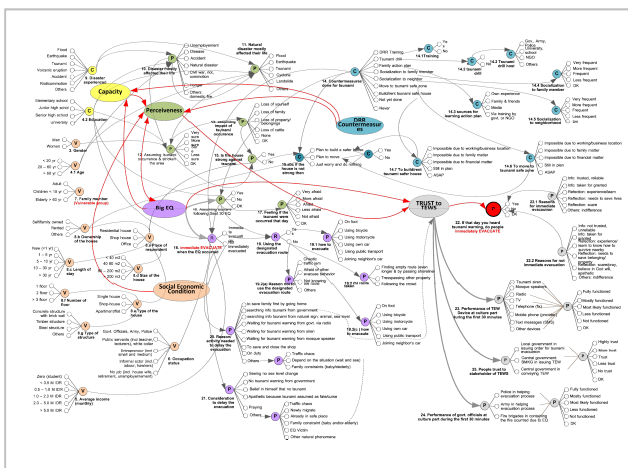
Capacity

Perceiveness

Big EQ

TRUST to TEWS

DRR Countermeasures

Social Economic Condition

Flood
Earthquake
Tsunami
Volcanic eruption
Accident
Pestisunnmare
Others

9. Disaster experienced

10. Disaster which affected their life

Unemployment
Disease
Accident
Natural disaster
Civil war, riot, assassination
Others

11. Natural hazards mostly affected their life

Flood
Earthquake
Tsunami
Cyclone
Landslide
Others

Elementary school
Junior high school
Senior high school
University

2. Education

Men
Women

1. Gender

< 30 yr
30 – 60 yr
> 60 yr

4.1 Age

Adult
Children < 18 yr
Elderly > 60 yr

7. Family member (Vulnerable group)

Self/family owned
Rented
Office

5.a Ownership of the house

Residential house
Office

6.a Place of residential

6.b Size of the house

3. Length of stay

8. Number of floor

9.a Type of structure

5.a Type of the house

Single house
Shop-house
Apartment/flat

Concrete structure with brick wall
Timber structure
Steel structure
Others

6. Occupation status

Govt. Officials, Army, Police
Public servants (incl. teacher, lecturer)
Entrepreneur
Informal sector
Not job

5. Average income (monthly)

12. Assuming sudden occurrence of tsunami in the area

13. Is the house strong against tsunami

14. Experience of feeling EQ

15. Immediate EVACUATE when the EQ occurred

16. Feeling if the tsunami warning occurred that day

17. Feeling if the tsunami occurred that day

18. Using the designated evacuation route

18.1 How to evacuate

On foot
Using bicycle
Using motorcycle
Using own car
Using neighbor's car

19. Reason to delay the evacuation

20. Consideration to delay the evacuation

21. Reason to delay the evacuation

Trust

Tsunami drill
Family action plan
Socialization to family member
Socialization to neighbor
Move to tsunami safe zone
Build/rent tsunami safe house
Not yet done
Never

14. Countermeasure done for tsunami

14.1 Training
14.2 Tsunami drill
14.3 Tsunami drill host
14.4 Socialization to family member
14.5 Sources for learning action plan
14.6 Socialization to neighborhood
14.7 To build/rent tsunami safer house
14.8 To move to tsunami safe area

Own experience
Family & friends
Media
Via training by govt. or NGO

Very frequent
More frequent
Frequent
Less frequent
OK

Plan to build a safer house
Plan to move
Just worry and do nothing

Impossible due to working/business location
Impossible due to family matter
Impossible due to financial matter
Still in plan
ASAP

22. If that day you heard tsunami warning, do people immediately EVACUATE

22.1 Reasons for immediate evacuation

22.2 Reasons for not immediate evacuation

23. Performance of TEWS Device at cultural part during the first 30 minutes

Tsunami siren
Mosque speakers
Radio
TV
Telephone
Mobile phone
Text messages (SMS)
Other device

Fully functioned
Mostly functioned
Most likely functioned
Less functioned
Not functioned
OK

25. People trust to stakeholder of TEWS

Local government in issuing order for tsunami evacuation
Central government (BMKG) in issuing TEW
Central government in conveying TEW

Highly trust
Trust
Less trust
No trust
OK

24. Performance of govt. officials at culture part during the first 30 minutes

Police in helping evacuation process
Army in helping evacuation process
The impede in complying the fire outcome

Yes
No
OK